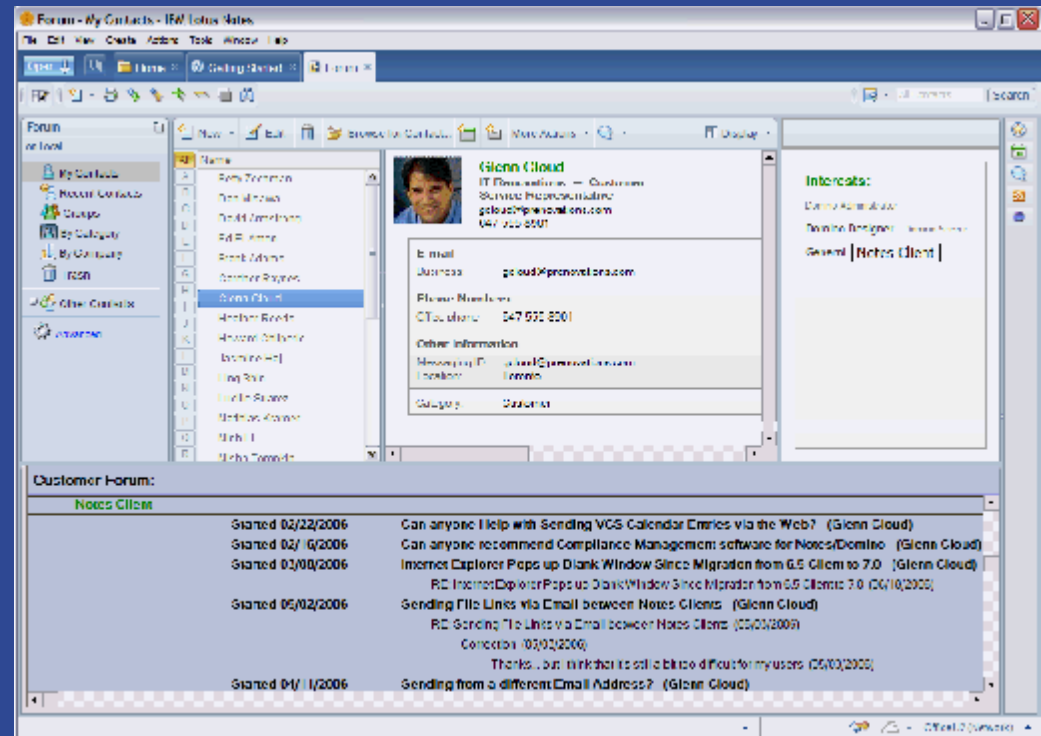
Forum - My Contacts - IBM Lotus Notes

File Edit View Create Actions Tools Window Help

Open | Home | Getting Started | Forum

Search

Forum
on local

My Contacts
Recent Contacts
Groups
By Category
By Company
Trash

Other Contacts

Advanced

New | Edit | Browse for Contacts | More Actions | Display

Name

Betty Zechman
Daniel Brown
David Armstrong
Ed Bulmer
Frank Adams
Gardner Baynes
Glenn Cloud
Heather Reeds
Howard Gilberts
Jasmine Hall
Greg Bain
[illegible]
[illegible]
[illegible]
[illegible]

Glenn Cloud
IT Renovations — Customer
Service Representative
gcloud@renovations.com
047 555 5001

E-mail
Business gcloud@renovations.com

Phone Numbers
Office phone 047 555 5001

Other Information
Messaging ID gcloud@renovations.com
Location Toronto

Category Customer

Interests:

Domino Administrator

Domino Designer

General | Notes Client |

Customer Forum:

Notes Client

Started 02/22/2006 Can anyone Help with Sending VCS Calendar Entries via the Web? (Glenn Cloud)

Started 02/16/2006 Can anyone recommend Compliance Management software for Notes/Domino (Glenn Cloud)

Started 03/08/2006 Internet Explorer Pops up Blank Window Since Migration from 6.5 Client to 7.0 (Glenn Cloud)

RE: Internet Explorer Pops up Blank Window Since Migration from 6.5 Client to 7.0 (06/10/2006)

Started 05/02/2006 Sending File Links via Email between Notes Clients (Glenn Cloud)

RE: Sending File Links via Email between Notes Clients (05/03/2006)

Correction (05/03/2006)

Thanks... but I think that is still a bit too difficult for my users (05/03/2006)

Started 04/11/2006 Sending from a different Email Address? (Glenn Cloud)

Office1.0 (Network)